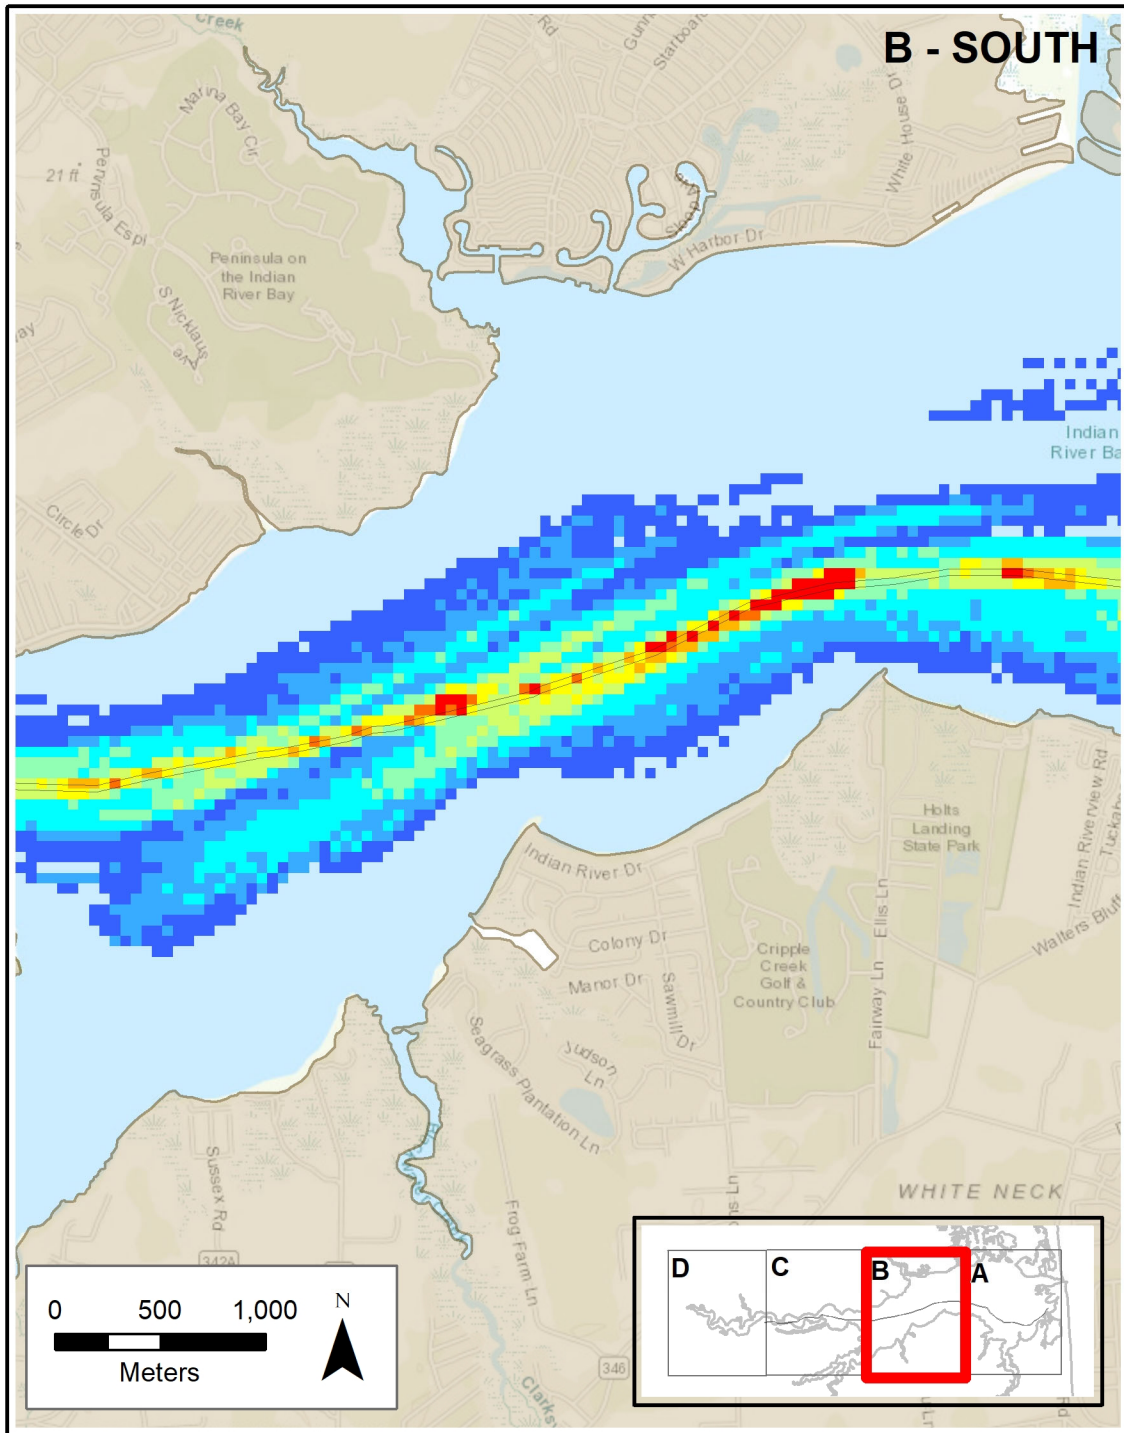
B - SOUTH

Creek
Rd
Gunn
Starboard
White House Dr
Marina Bay Cir
21 ft
Peninsula Espl
Peninsula on the Indian River Bay
S Nicklaus Ave
Sloop
W Harbor Dr
ay
Indian River Ba
Circle Dr
Indian River Dr
Holts Landing State Park
Indian Riverview Rd
Tuckaha
Walters Bluff
Colony Dr
Manor Dr
Sawmill Dr
Cripple Creek Golf & Country Club
Ellis Ln
Fairway Ln
Judson Ln
Seagrass Plantation Ln
Sussex Rd
342A
Fog Farm Ln
346
Clarks
WHITE NECK
Ln

0 500 1,000
Meters
N

D
C
B
A